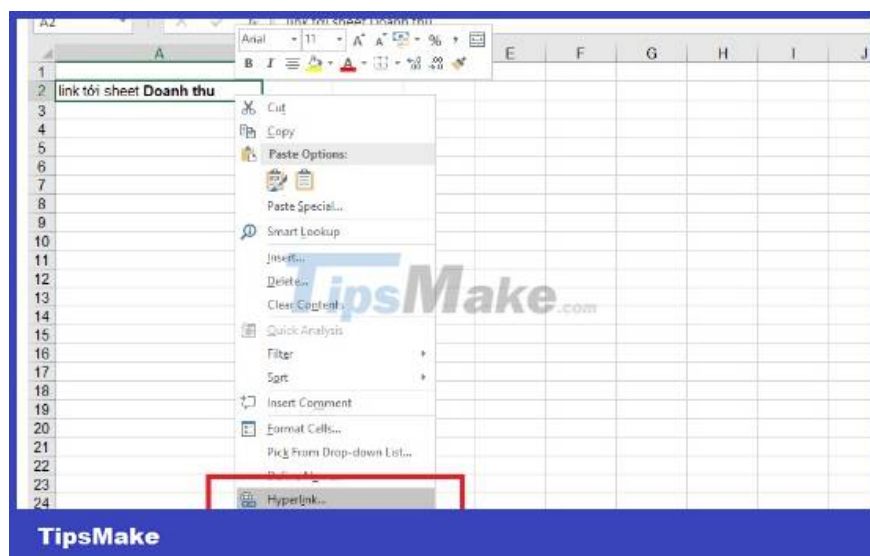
A2 | fx | link tới sheet Doanh thu

Arial 11 A A % , B I A

A E F G H I J

1
2 link tới sheet Doanh thu
3
4
5
6
7
8
9
10
11
12
13
14
15
16
17
18
19
20
21
22
23
24

Cut
Copy
Paste Options:
Paste Special...
Smart Lookup
Insert...
Delete...
Clear Contents
Quick Analysis
Filter
Sort
Insert Comment
Format Cells...
Pick From Drop-down List...
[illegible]
Hyperlink...

TipsMake.com

TipsMake